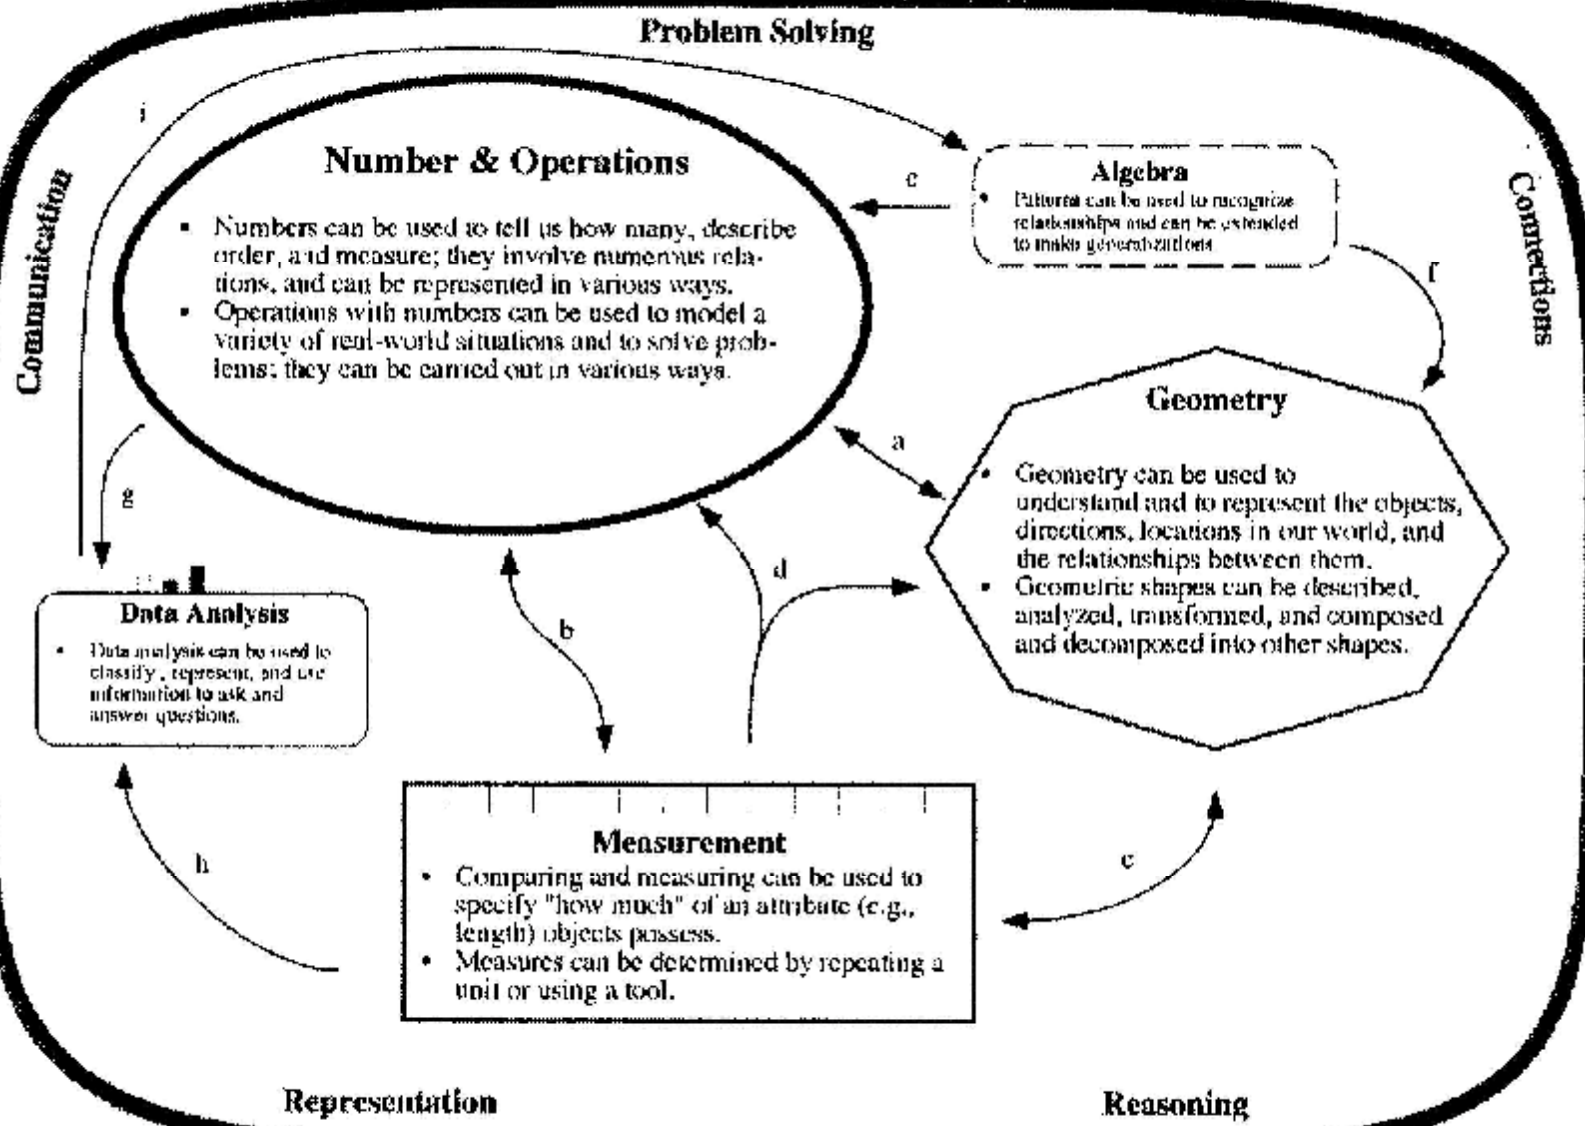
Problem Solving

Communication

Connections

i

Number & Operations

• Numbers can be used to tell us how many, describe order, and measure; they involve numerous relations, and can be represented in various ways.
• Operations with numbers can be used to model a variety of real-world situations and to solve problems; they can be carried out in various ways.

c

Algebra

• Patterns can be used to recognize relationships and can be extended to make generalizations

f

Geometry

• Geometry can be used to understand and to represent the objects, directions, locations in our world, and the relationships between them.
• Geometric shapes can be described, analyzed, transformed, and composed and decomposed into other shapes.

a

g

d

b

Data Analysis

• Data analysis can be used to classify, represent, and use information to ask and answer questions.

h

Measurement

• Comparing and measuring can be used to specify "how much" of an attribute (e.g., length) objects possess.
• Measures can be determined by repeating a unit or using a tool.

e

Representation

Reasoning